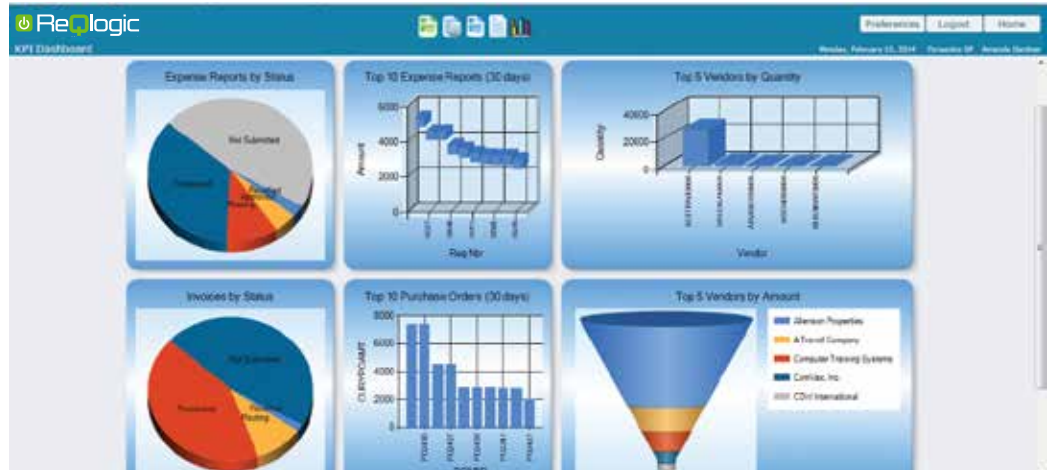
ReQlogic

Preferences Logout Home

KPI Dashboard

Monday, February 03, 2014 Panacea GP Amanda Gardner

Expense Reports by Status

Not Submitted

Processed

Submitted

Approved

Posted

Top 10 Expense Reports (30 days)

6000

4000

2000

0

Amount

Req Nbr

Top 5 Vendors by Quantity

40000

20000

0

Quantity

Vendor

Invoices by Status

Not Submitted

Processed

Submitted

Posting

Top 10 Purchase Orders (30 days)

8000

6000

4000

2000

0

CURRPOAMT

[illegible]

Top 5 Vendors by Amount

Allenson Properties

A Travel Company

Computer Training Systems

CorVox, Inc.

CDxI International